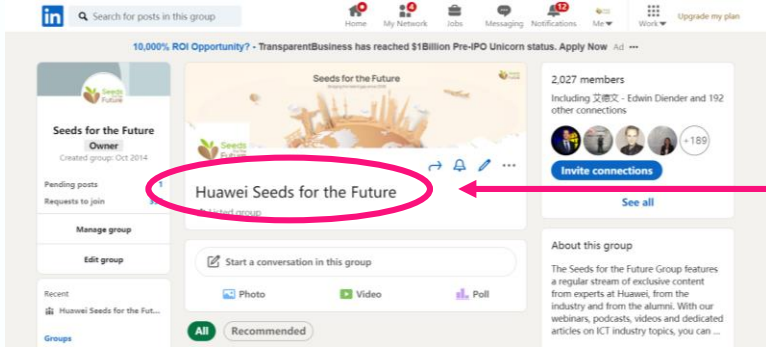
in Search for posts in this group

Home 9 My Network 4 Jobs Messaging Notifications 12 Me Work Upgrade my plan

10,000% ROI Opportunity? - TransparentBusiness has reached $1Billion Pre-IPO Unicorn status. Apply Now Ad

Seeds for the Future
Owner
Created group: Oct 2014

Pending posts 1
Requests to join

Manage group

Edit group

Recent
Huawei Seeds for the Fut...

Groups

Seeds for the Future

Huawei Seeds for the Future
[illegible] listed group

Start a conversation in this group

Photo Video Poll

All Recommended

2,027 members
Including 艾德文 - Edwin Diender and 192 other connections
+189
Invite connections
See all

About this group
The Seeds for the Future Group features a regular stream of exclusive content from experts at Huawei, from the industry and from the alumni. With our webinars, podcasts, videos and dedicated articles on ICT industry topics, you can ...